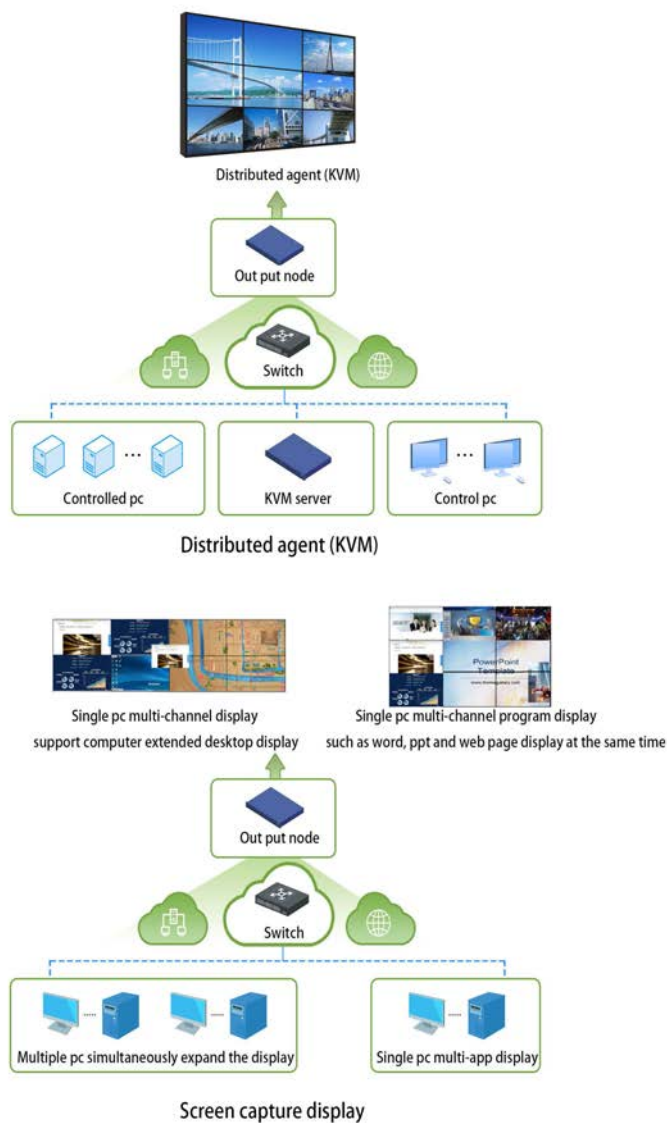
Distributed agent (KVM)

Out put node

Switch

Controlled pc

KVM server

Control pc

Distributed agent (KVM)

PowerPoint Template

Single pc multi-channel display
support computer extended desktop display

Single pc multi-channel program display
such as word, ppt and web page display at the same time

Out put node

Switch

Multiple pc simultaneously expand the display

Single pc multi-app display

Screen capture display